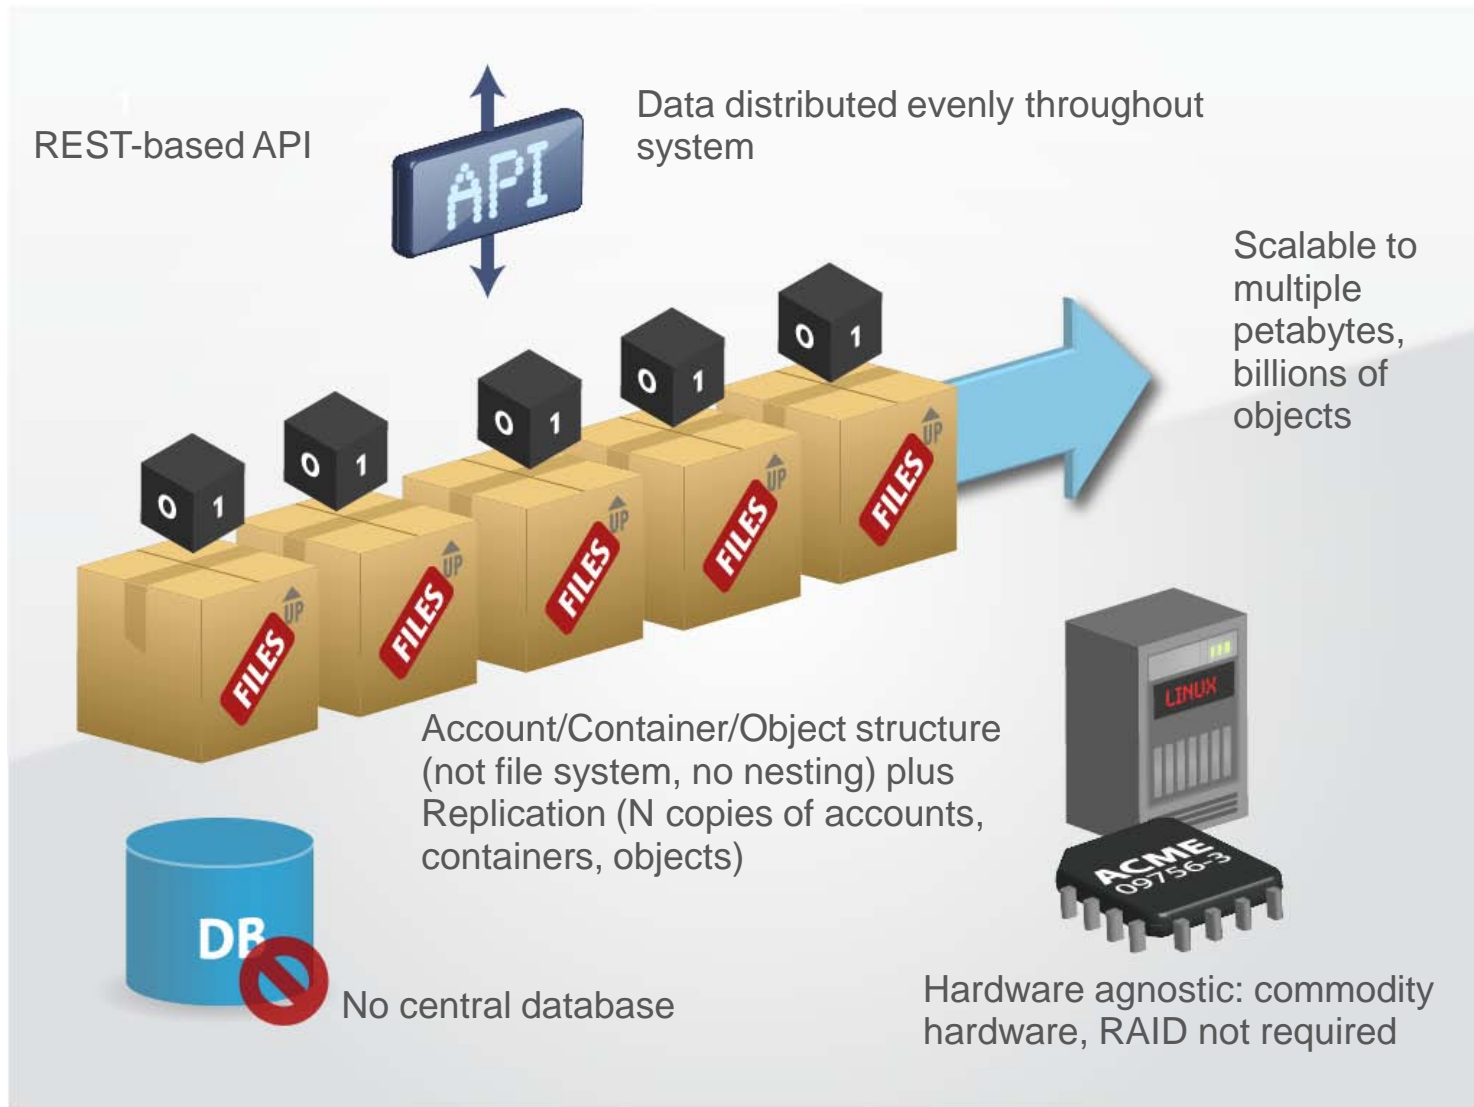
REST-based API

API

Data distributed evenly throughout system

Scalable to multiple petabytes, billions of objects

0 1

0 1

0 1

0 1

0 1

FILES UP

FILES UP

FILES UP

FILES UP

FILES UP

LINUX

Account/Container/Object structure (not file system, no nesting) plus Replication (N copies of accounts, containers, objects)

ACME 09756-3

DB

No central database

Hardware agnostic: commodity hardware, RAID not required